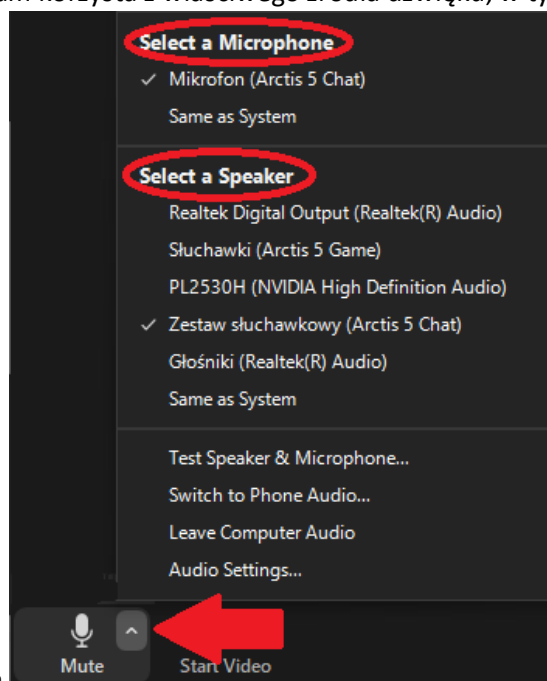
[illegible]

Select a Microphone
✓ Mikrofon (Arctis 5 Chat)
Same as System

Select a Speaker
Realtek Digital Output (Realtek(R) Audio)
Słuchawki (Arctis 5 Game)
PL2530H (NVIDIA High Definition Audio)
✓ Zestaw słuchawkowy (Arctis 5 Chat)
Głośniki (Realtek(R) Audio)
Same as System

Test Speaker & Microphone...
Switch to Phone Audio...
Leave Computer Audio
Audio Settings...

Mute
Start Video